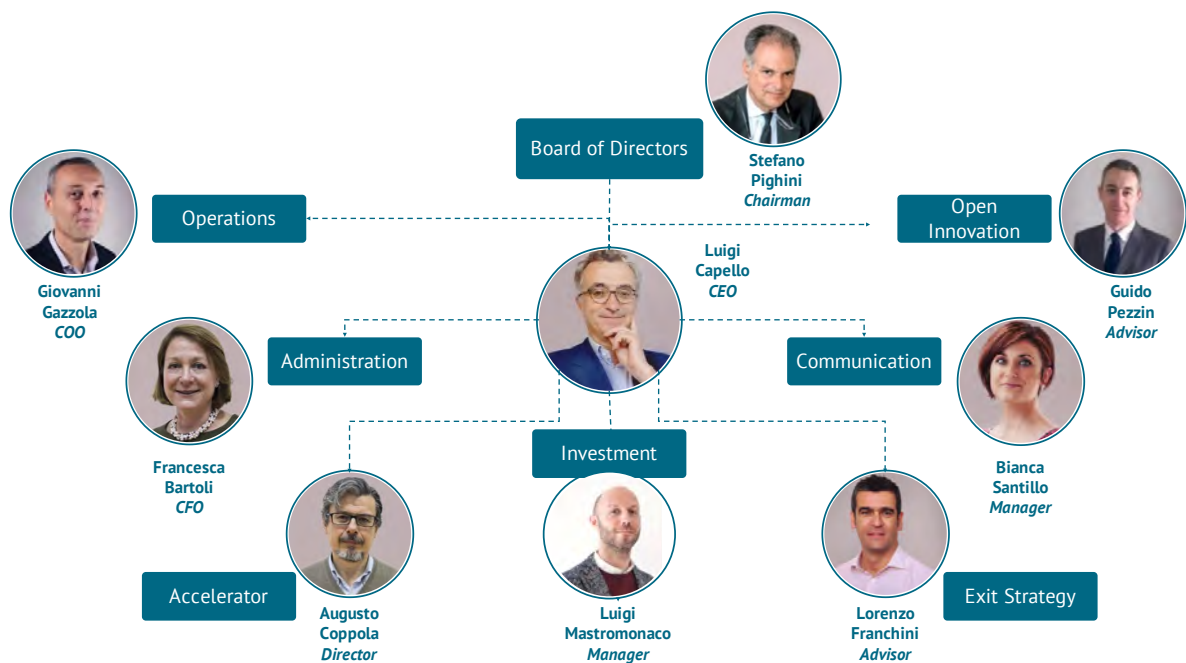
Board of Directors

Stefano Pighini
*Chairman*

Operations

Open Innovation

Giovanni Gazzola
*COO*

Luigi Capello
*CEO*

Guido Pezzin
*Advisor*

Administration

Communication

Francesca Bartoli
*CFO*

Investment

Bianca Santillo
*Manager*

Accelerator

Exit Strategy

Augusto Coppola
*Director*

Luigi Mastromonaco
*Manager*

Lorenzo Franchini
*Advisor*